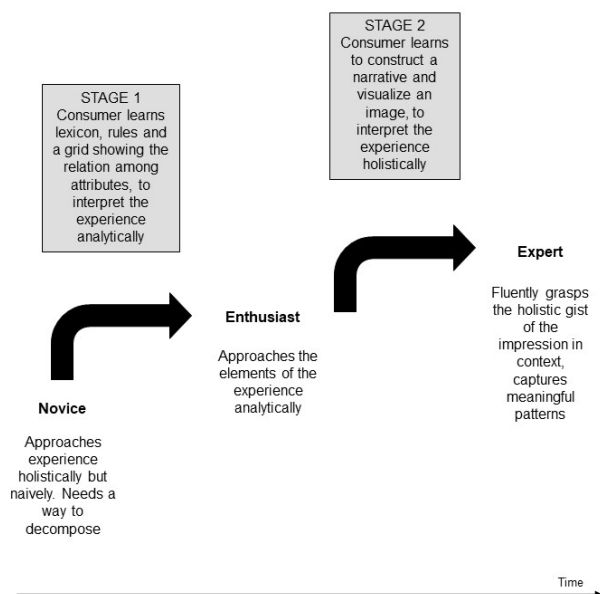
STAGE 2
Consumer learns to construct a narrative and visualize an image, to interpret the experience holistically

STAGE 1
Consumer learns lexicon, rules and a grid showing the relation among attributes, to interpret the experience analytically

Expert

Fluently grasps the holistic gist of the impression in context, captures meaningful patterns

Enthusiast

Approaches the elements of the experience analytically

Novice

Approaches experience holistically but naively. Needs a way to decompose

Time